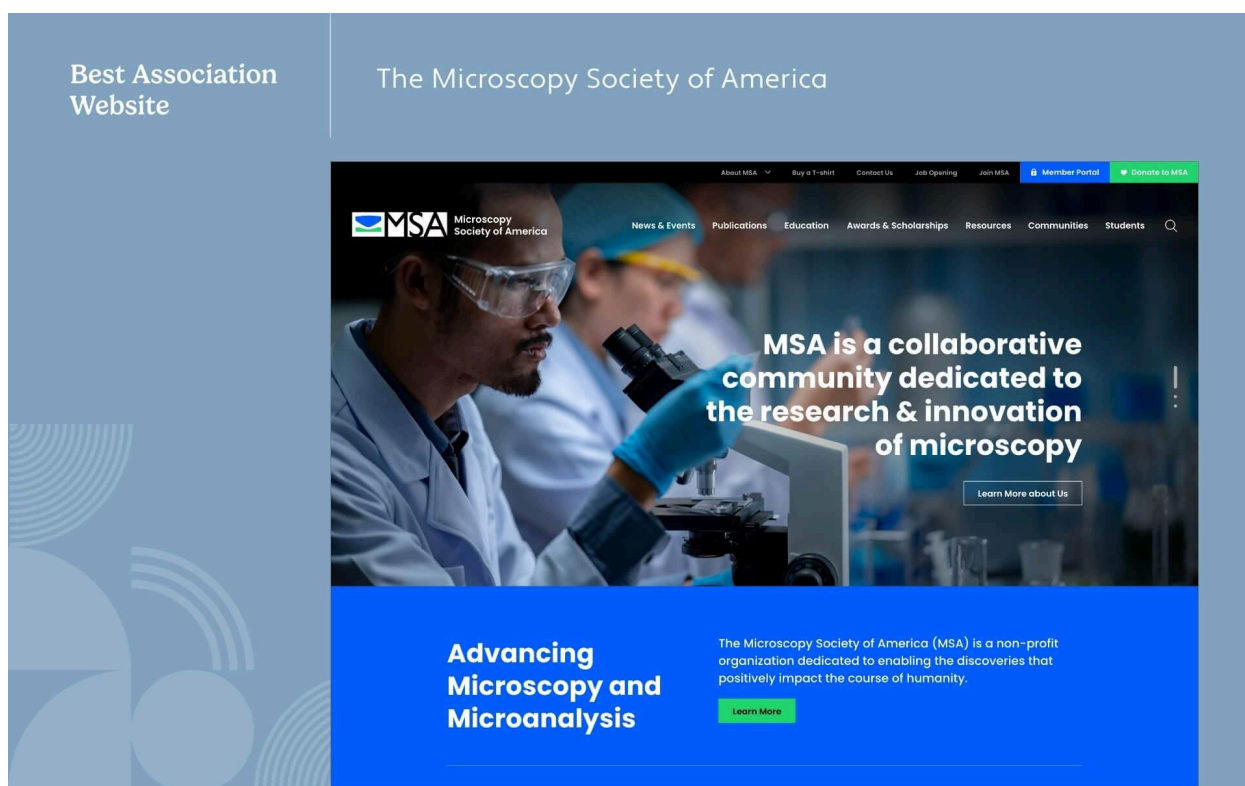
Best Association Website

The Microscopy Society of America

About MSA Buy a T-shirt Contact Us Job Opening Join MSA Member Portal Donate to MSA

MSA Microscopy Society of America

News & Events Publications Education Awards & Scholarships Resources Communities Students

MSA is a collaborative community dedicated to the research & innovation of microscopy

Learn More about Us

Advancing Microscopy and Microanalysis

The Microscopy Society of America (MSA) is a non-profit organization dedicated to enabling the discoveries that positively impact the course of humanity.

Learn More